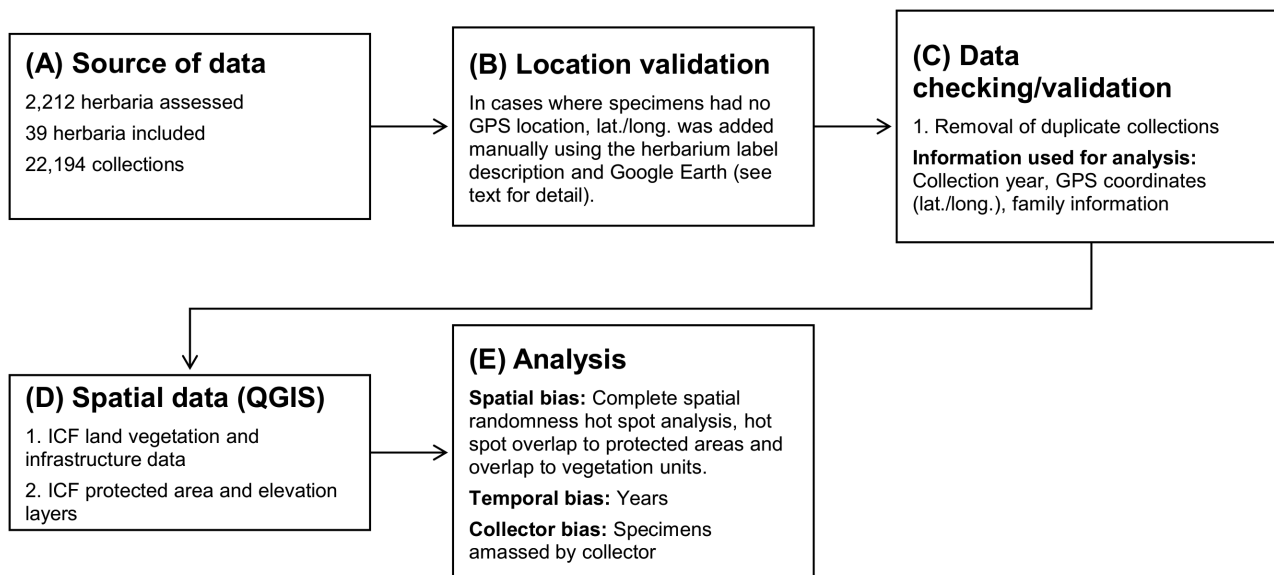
(A) Source of data

2,212 herbaria assessed

39 herbaria included

22,194 collections

(B) Location validation

In cases where specimens had no GPS location, lat./long. was added manually using the herbarium label description and Google Earth (see text for detail).

(C) Data checking/validation

1. Removal of duplicate collections

**Information used for analysis:** Collection year, GPS coordinates (lat./long.), family information

(D) Spatial data (QGIS)

1. ICF land vegetation and infrastructure data

2. ICF protected area and elevation layers

(E) Analysis

**Spatial bias:** Complete spatial randomness hot spot analysis, hot spot overlap to protected areas and overlap to vegetation units.

**Temporal bias:** Years

**Collector bias:** Specimens amassed by collector